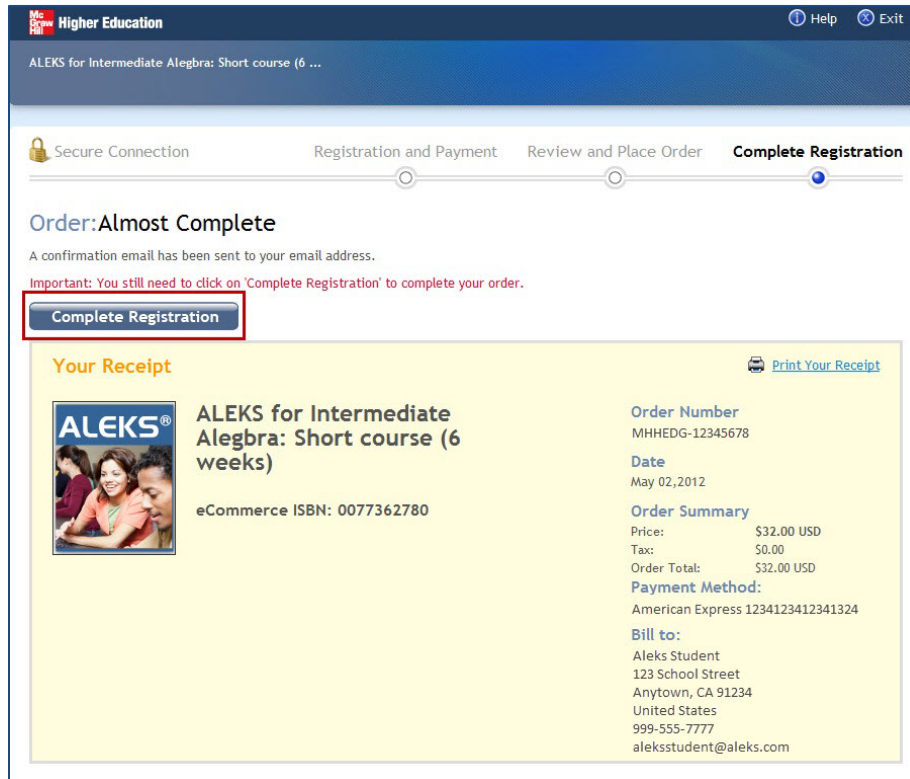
Mc Graw Hill Higher Education

Help Exit

ALEKS for Intermediate Alegbra: Short course (6 ...

Secure Connection

Registration and Payment

Review and Place Order

Complete Registration

Order:Almost Complete

A confirmation email has been sent to your email address.

Important: You still need to click on 'Complete Registration' to complete your order.

Complete Registration

Your Receipt

Print Your Receipt

ALEKS®

ALEKS for Intermediate Alegbra: Short course (6 weeks)

eCommerce ISBN: 0077362780

Order Number
MHHEDG-12345678

Date
May 02,2012

Order Summary

| Price: | \$32.00 USD |
|---|---|
| Tax: | \$0.00 |
| Order Total: | \$32.00 USD |

Payment Method:
American Express 1234123412341324

Bill to:
Aleks Student
123 School Street
Anytown, CA 91234
United States
999-555-7777
aleksstudent@aleks.com